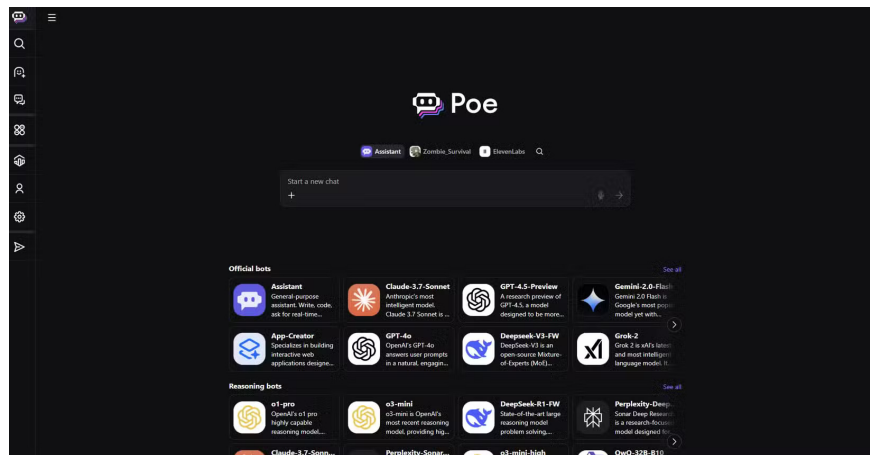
Poe

Assistant Zombie_Survival ElevenLabs

Start a new chat

+

Official bots

See all

Assistant
General-purpose assistant. Write, code, ask for real-time...

Claude-3.7-Sonnet
Anthropic's most intelligent model. Claude 3.7 Sonnet is ...

GPT-4.5-Preview
A research preview of GPT-4.5, a model designed to be more...

Gemini-2.0-Flash
Gemini 2.0 Flash is Google's most popu model yet with...

App-Creator
Specializes in building interactive web applications designe...

GPT-4o
OpenAI's GPT-4o answers user prompts in a natural, engagin...

Deepseek-V3-FW
DeepSeek-V3 is an open-source Mixture-of-Experts (MoE)...

Grok-2
Grok 2 is xAI's latest and most intelligent language model. I...

Reasoning bots

See all

o1-pro
OpenAI's o1 pro highly capable reasoning model...

o3-mini
o3-mini is OpenAI's most recent reasoning model, providing hig...

DeepSeek-R1-FW
State-of-the-art large reasoning model problem solving...

Perplexity-Deep-
Sonar Deep Research is a research-focuse model designed fo...

Claude-3.7-Sonn...

Perplexity-Sonar...

o3-mini-high

QwQ-32B-B10